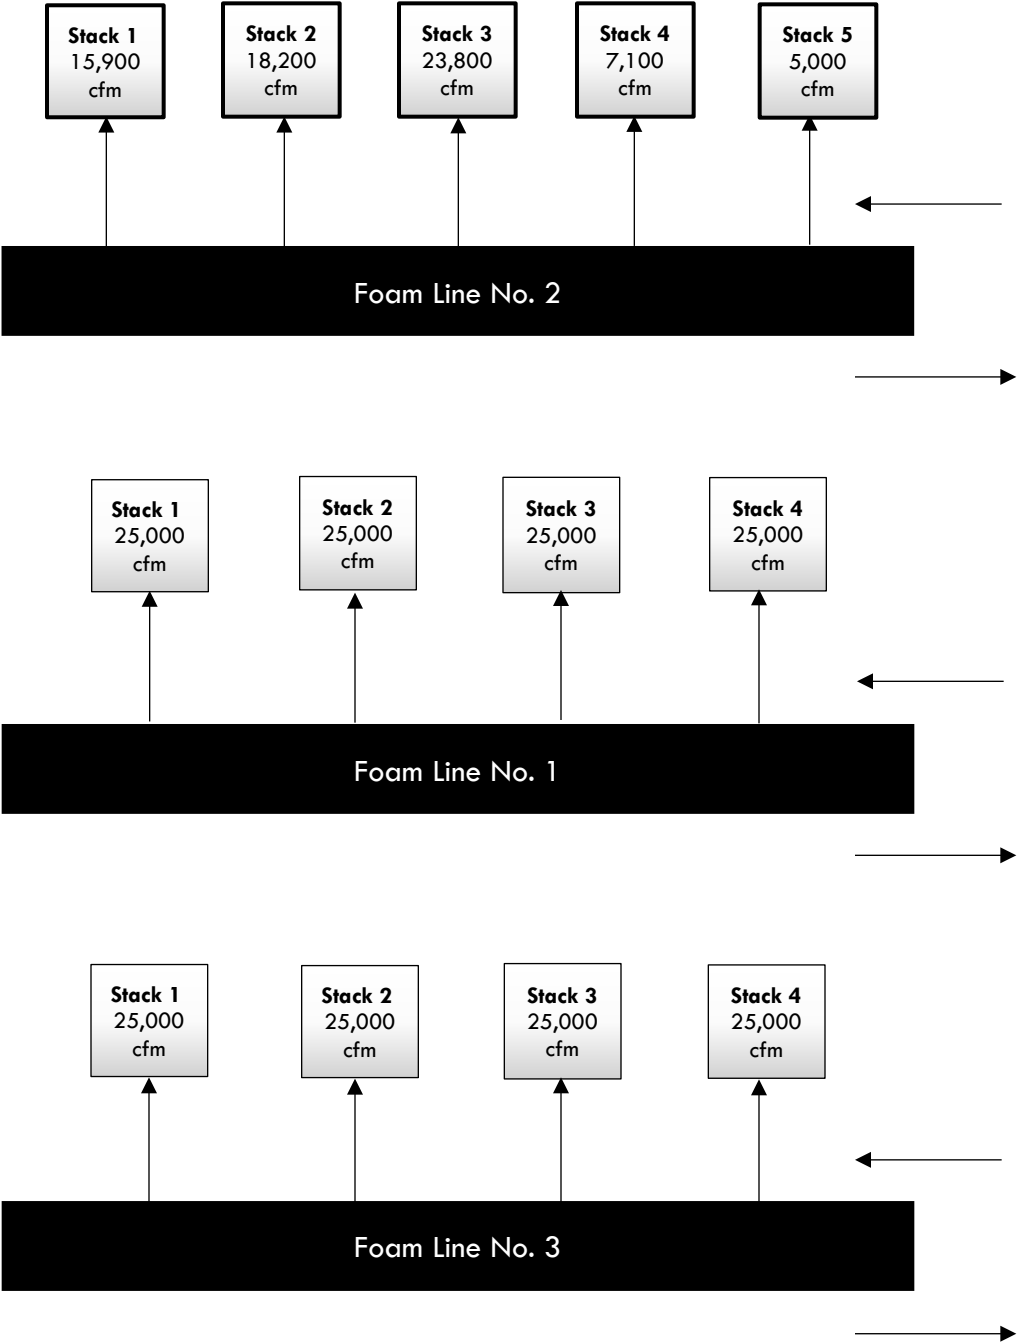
Stack 1
15,900
cfm

Stack 2
18,200
cfm

Stack 3
23,800
cfm

Stack 4
7,100
cfm

Stack 5
5,000
cfm

Foam Line No. 2

Stack 1
25,000
cfm

Stack 2
25,000
cfm

Stack 3
25,000
cfm

Stack 4
25,000
cfm

Foam Line No. 1

Stack 1
25,000
cfm

Stack 2
25,000
cfm

Stack 3
25,000
cfm

Stack 4
25,000
cfm

Foam Line No. 3